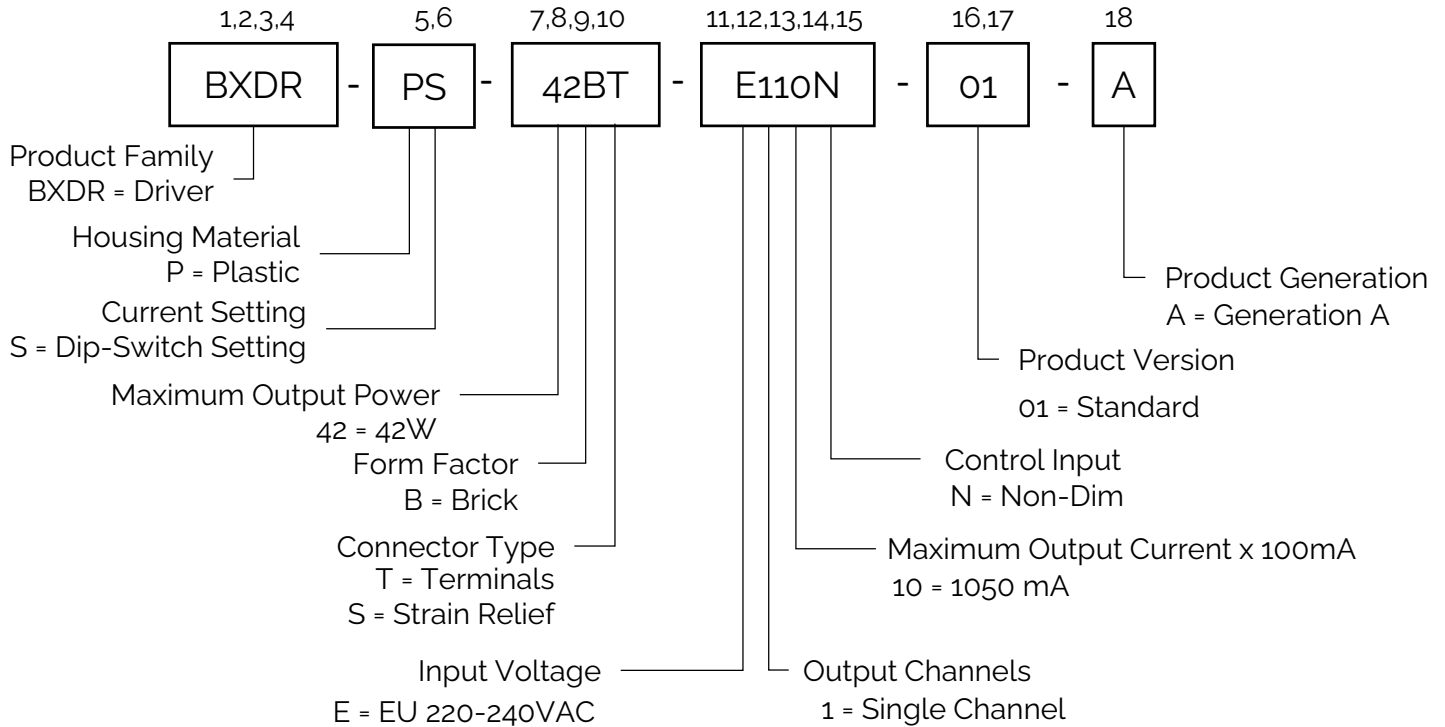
1,2,3,4 5,6 7,8,9,10 11,12,13,14,15 16,17 18

BXDR - PS - 42BT - E110N - 01 - A

Product Family
BXDR = Driver

Housing Material
P = Plastic

Current Setting
S = Dip-Switch Setting

Maximum Output Power
42 = 42W

Form Factor
B = Brick

Connector Type
T = Terminals
S = Strain Relief

Input Voltage
E = EU 220-240VAC

Output Channels
1 = Single Channel

Maximum Output Current x 100mA
10 = 1050 mA

Control Input
N = Non-Dim

Product Version
01 = Standard

Product Generation
A = Generation A